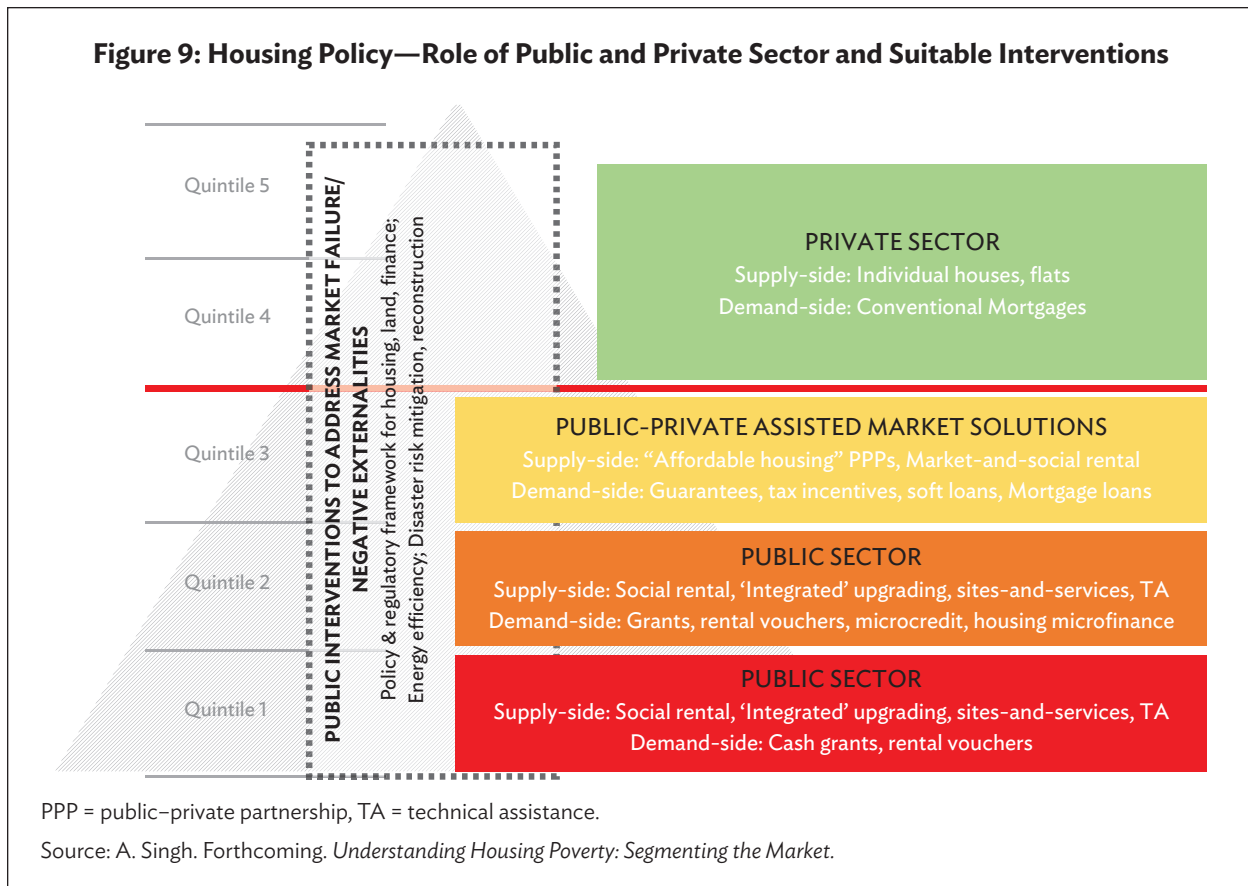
**Figure 9: Housing Policy—Role of Public and Private Sector and Suitable Interventions**

Quintile 5

Quintile 4

Quintile 3

Quintile 2

Quintile 1

PUBLIC INTERVENTIONS TO ADDRESS MARKET FAILURE/ NEGATIVE EXTERNALITIES

Policy & regulatory framework for housing, land, finance; Energy efficiency; Disaster risk mitigation, reconstruction

PRIVATE SECTOR
Supply-side: Individual houses, flats
Demand-side: Conventional Mortgages

PUBLIC-PRIVATE ASSISTED MARKET SOLUTIONS
Supply-side: "Affordable housing" PPPs, Market-and-social rental
Demand-side: Guarantees, tax incentives, soft loans, Mortgage loans

PUBLIC SECTOR
Supply-side: Social rental, 'Integrated' upgrading, sites-and-services, TA
Demand-side: Grants, rental vouchers, microcredit, housing microfinance

PUBLIC SECTOR
Supply-side: Social rental, 'Integrated' upgrading, sites-and-services, TA
Demand-side: Cash grants, rental vouchers

PPP = public–private partnership, TA = technical assistance.

Source: A. Singh. Forthcoming. *Understanding Housing Poverty: Segmenting the Market.*